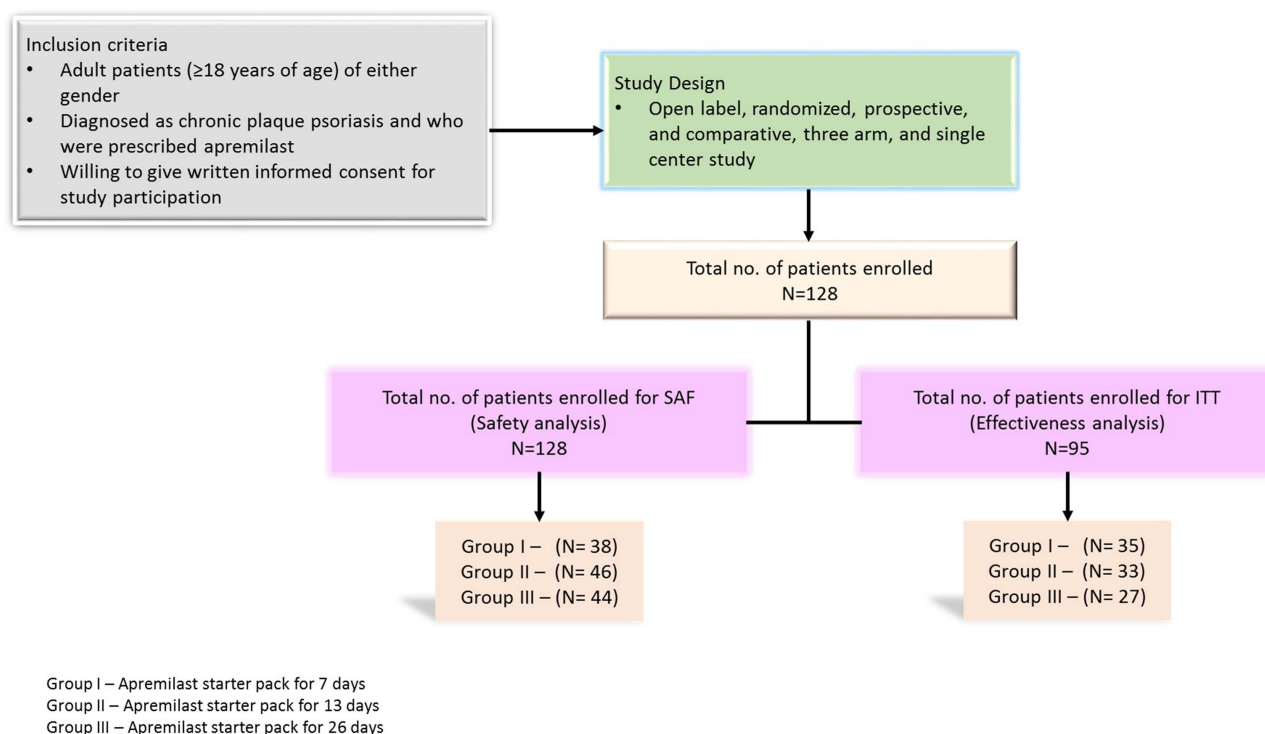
Inclusion criteria
• Adult patients (≥18 years of age) of either gender
• Diagnosed as chronic plaque psoriasis and who were prescribed apremilast
• Willing to give written informed consent for study participation

Study Design
• Open label, randomized, prospective, and comparative, three arm, and single center study

Total no. of patients enrolled
N=128

Total no. of patients enrolled for SAF
(Safety analysis)
N=128

Total no. of patients enrolled for ITT
(Effectiveness analysis)
N=95

Group I – (N= 38)
Group II – (N= 46)
Group III – (N= 44)

Group I – (N= 35)
Group II – (N= 33)
Group III – (N= 27)

Group I – Apremilast starter pack for 7 days
Group II – Apremilast starter pack for 13 days
Group III – Apremilast starter pack for 26 days